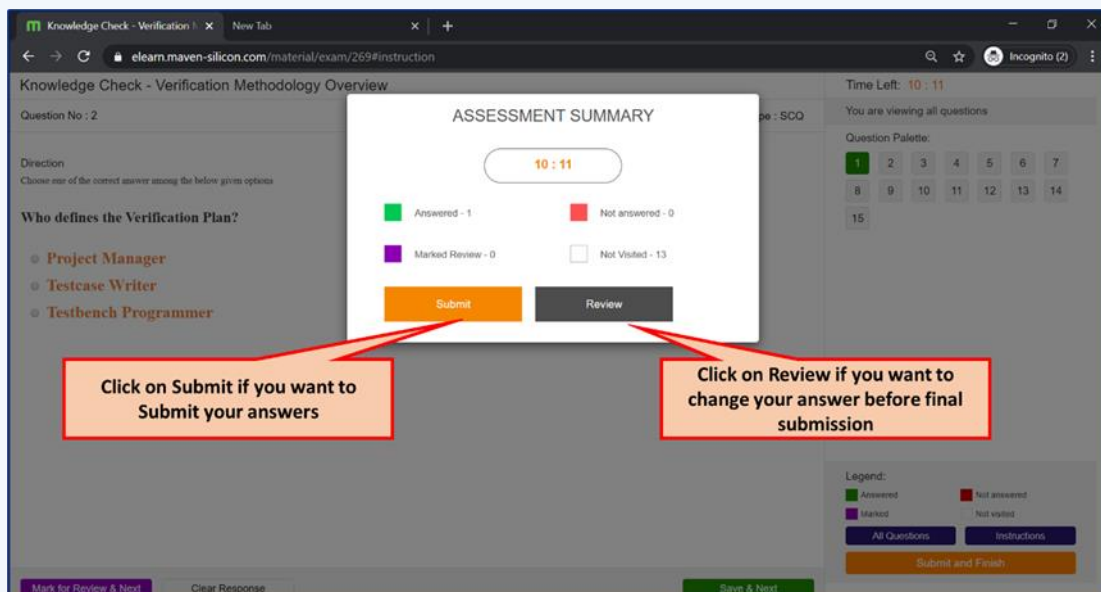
Knowledge Check - Verification M ×
New Tab ×
+

elearn.maven-silicon.com/material/exam/269#instruction

Incognito (2)

Knowledge Check - Verification Methodology Overview

Question No : 2

pe : SCQ

Direction
Choose one of the correct answer among the below given options

Who defines the Verification Plan?

Project Manager
Testcase Writer
Testbench Programmer

ASSESSMENT SUMMARY

10 : 11

Answered - 1
Not answered - 0
Marked Review - 0
Not Visited - 13

Submit
Review

Click on Submit if you want to Submit your answers

Click on Review if you want to change your answer before final submission

Time Left: 10 : 11

You are viewing all questions

Question Palette:

| 1 | 2 | 3 | 4 | 5 | 6 | 7 |
|---|---|---|---|---|---|---|
| 8 | 9 | 10 | 11 | 12 | 13 | 14 |
| 15 | | | | | | |

Legend:
Answered
Not answered
Marked
Not visited

All Questions
Instructions

Submit and Finish

Mark for Review & Next
Clear Response
Save & Next